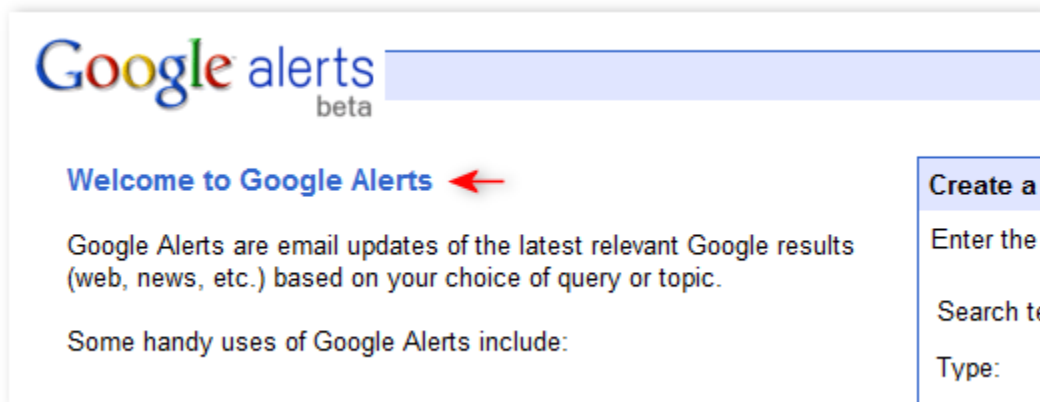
Google alerts beta

Welcome to Google Alerts

Google Alerts are email updates of the latest relevant Google results (web, news, etc.) based on your choice of query or topic.

Some handy uses of Google Alerts include:

Create a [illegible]

Enter the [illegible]

Search te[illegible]

Type: